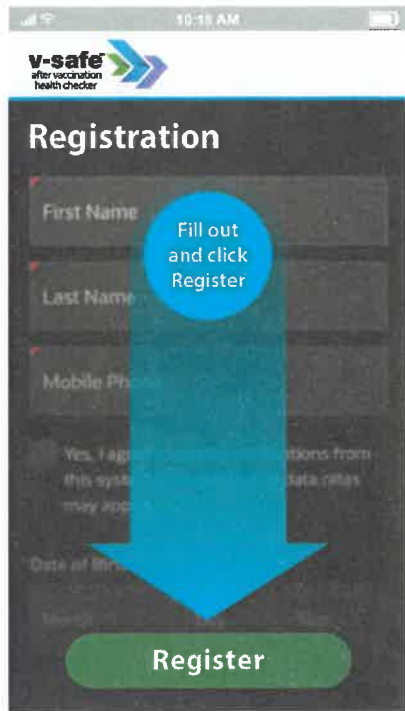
10:10 AM

v-safe
after vaccination health checker

Registration

First Name

Fill out and click Register

Last Name

Mobile Ph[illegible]

Yes, I agr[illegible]ations from this syst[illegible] data rates may app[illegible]

Date of Birt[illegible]

Month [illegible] Year

Register